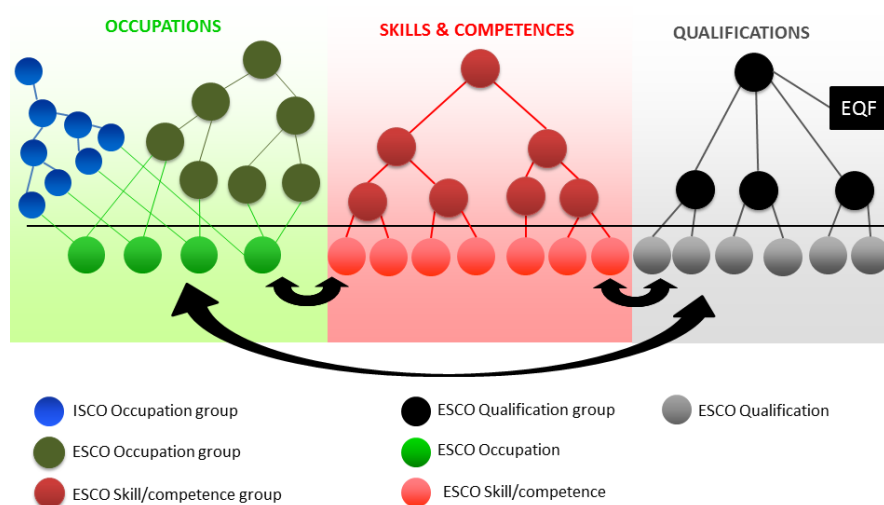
OCCUPATIONS

SKILLS & COMPETENCES

QUALIFICATIONS

EQF

ISCO Occupation group

ESCO Qualification group

ESCO Qualification

ESCO Occupation group

ESCO Occupation

ESCO Skill/competence group

ESCO Skill/competence